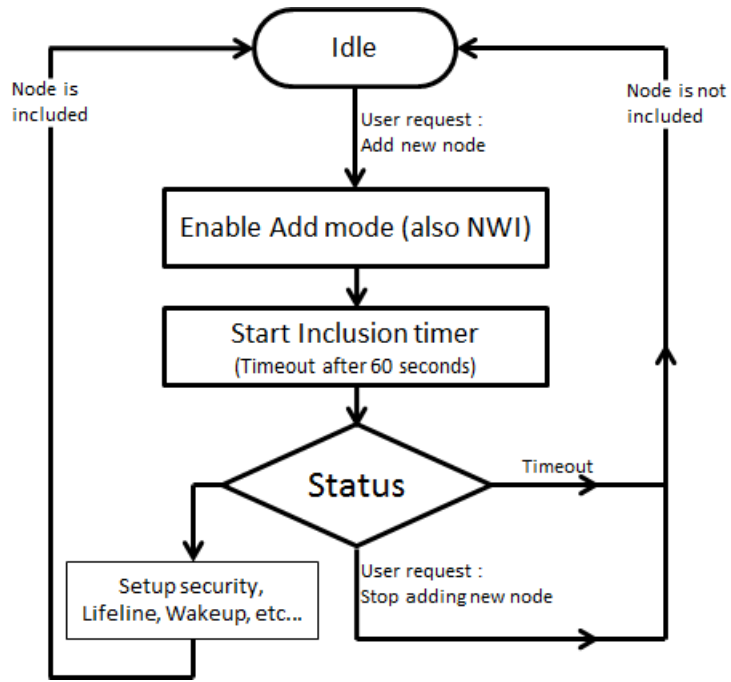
Idle

Node is included

Node is not included

User request : Add new node

Enable Add mode (also NWI)

Start Inclusion timer
(Timeout after 60 seconds)

Status

Timeout

Setup security, Lifeline, Wakeup, etc...

User request : Stop adding new node